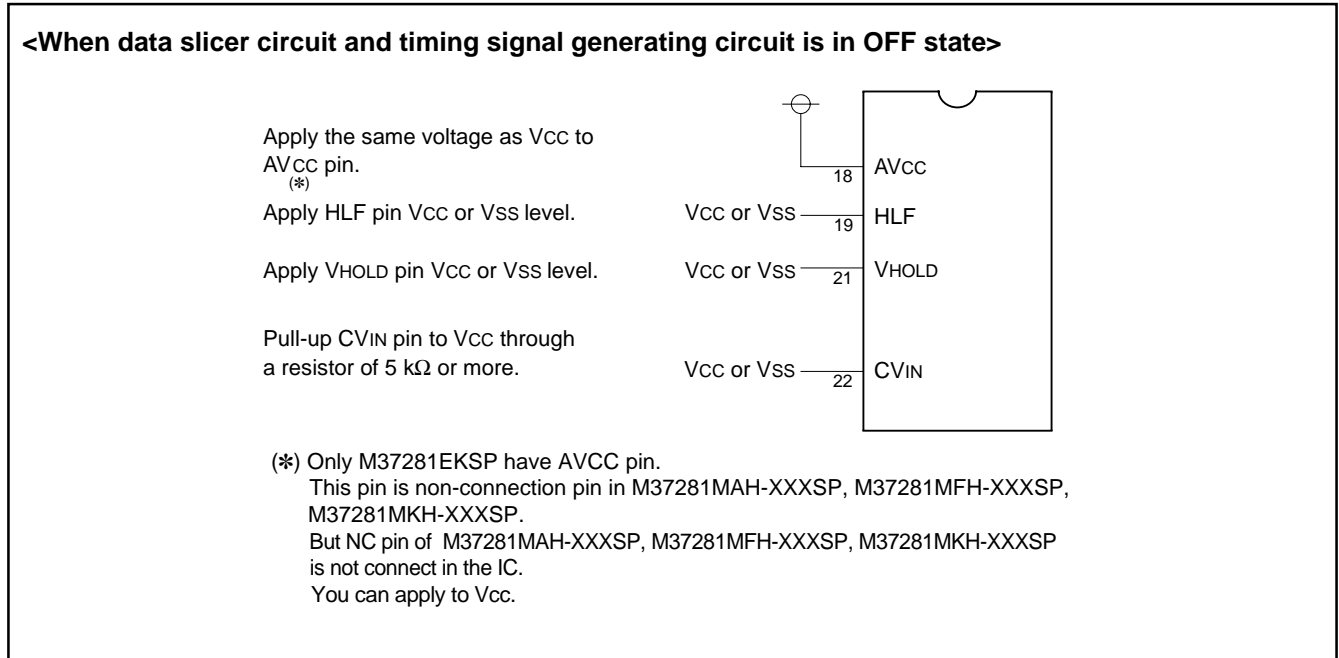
<When data slicer circuit and timing signal generating circuit is in OFF state>

Apply the same voltage as VCC to AVCC pin. (✻)

Apply HLF pin VCC or VSS level.

Apply VHOLD pin VCC or VSS level.

Pull-up CVIN pin to VCC through a resistor of 5 kΩ or more.

18 AVCC

VCC or VSS 19 HLF

VCC or VSS 21 VHOLD

VCC or VSS 22 CVIN

(✻) Only M37281EKSP have AVCC pin.
This pin is non-connection pin in M37281MAH-XXXSP, M37281MFH-XXXSP, M37281MKH-XXXSP.
But NC pin of M37281MAH-XXXSP, M37281MFH-XXXSP, M37281MKH-XXXSP is not connect in the IC.
You can apply to Vcc.